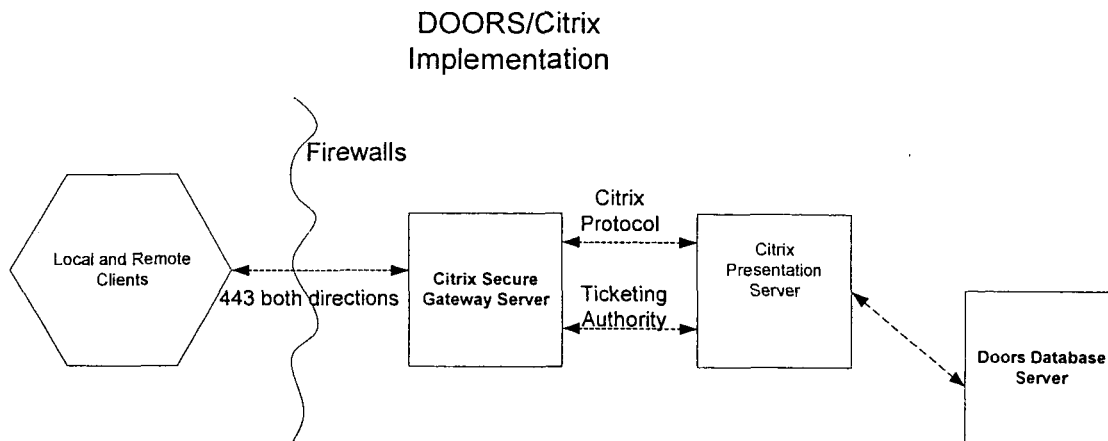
DOORS/Citrix Implementation

Firewalls

Local and Remote Clients

443 both directions

Citrix Secure Gateway Server

Citrix Protocol

Ticketing Authority

Citrix Presentation Server

Doors Database Server